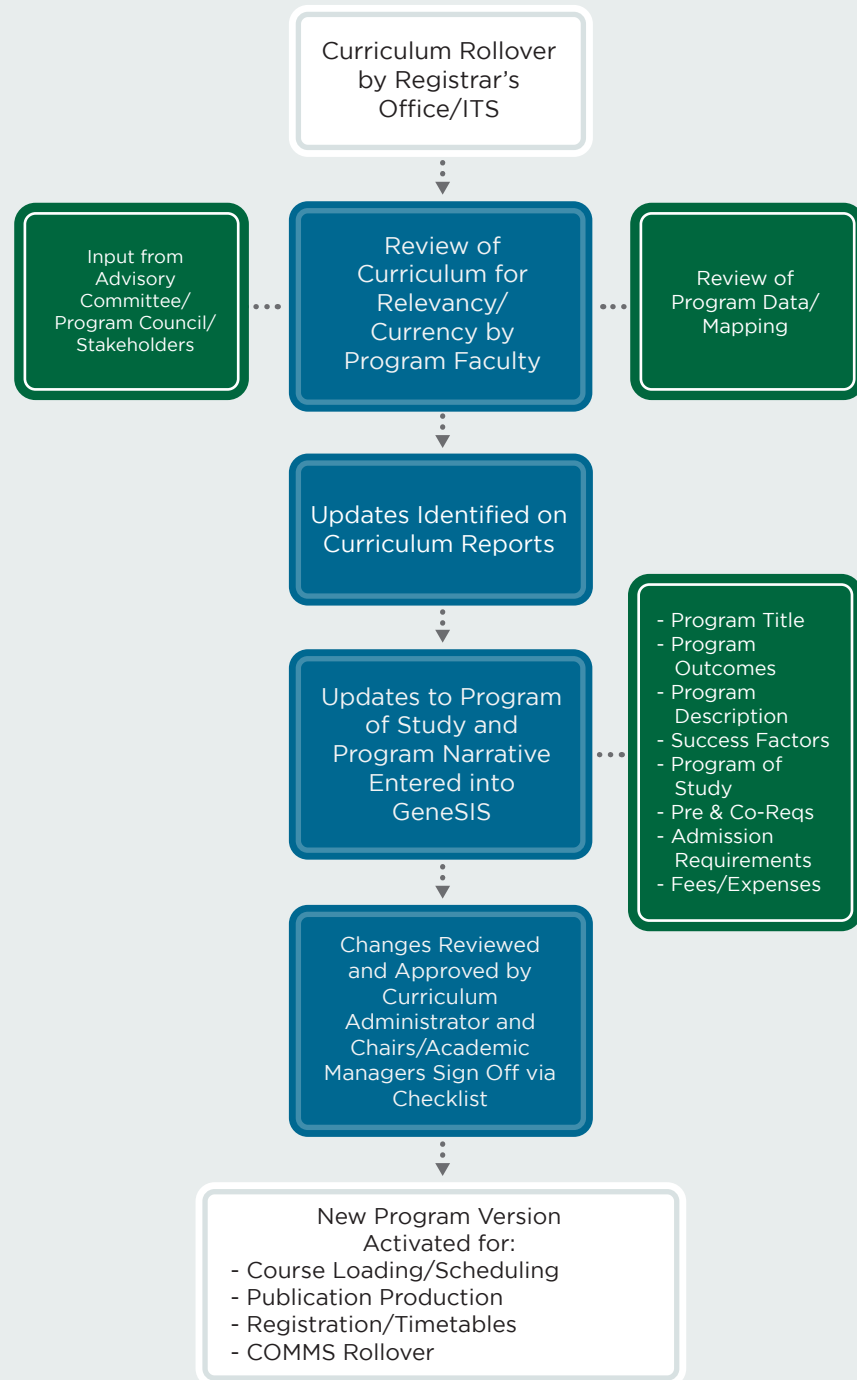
Curriculum Rollover by Registrar's Office/ITS

Input from Advisory Committee/ Program Council/ Stakeholders

Review of Curriculum for Relevancy/ Currency by Program Faculty

Review of Program Data/ Mapping

Updates Identified on Curriculum Reports

Updates to Program of Study and Program Narrative Entered into GeneSIS

- Program Title
- Program Outcomes
- Program Description
- Success Factors
- Program of Study
- Pre & Co-Reqs
- Admission Requirements
- Fees/Expenses

Changes Reviewed and Approved by Curriculum Administrator and Chairs/Academic Managers Sign Off via Checklist

New Program Version Activated for:
- Course Loading/Scheduling
- Publication Production
- Registration/Timetables
- COMMS Rollover